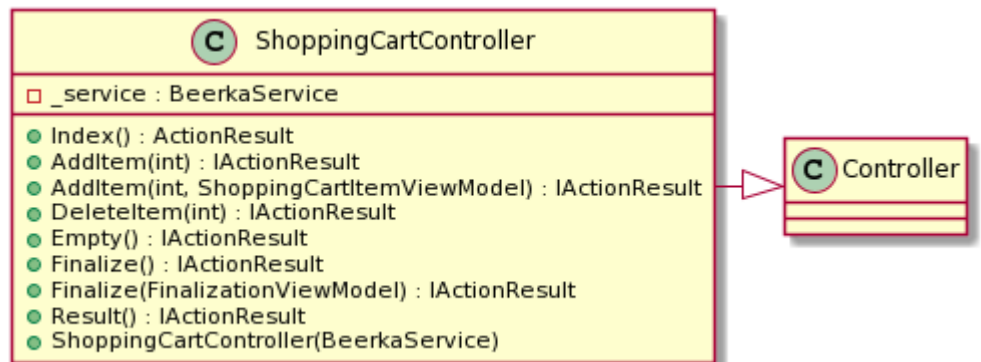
C ShoppingCartController

_service : BeerkaService

Index() : ActionResult
AddItem(int) : IActionResult
AddItem(int, ShoppingCartItemViewModel) : IActionResult
DeleteItem(int) : IActionResult
Empty() : IActionResult
Finalize() : IActionResult
Finalize(FinalizationViewModel) : IActionResult
Result() : IActionResult
ShoppingCartController(BeerkaService)

C Controller